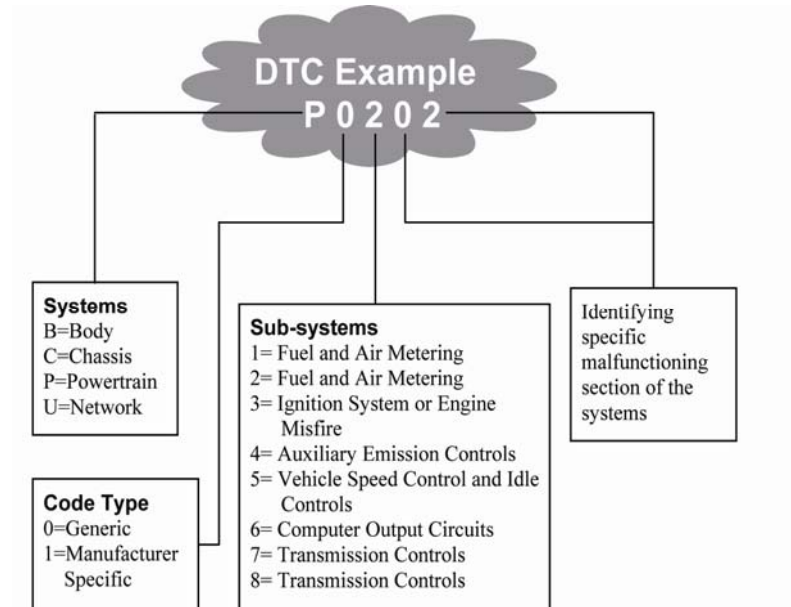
DTC Example
P 0 2 0 2

Systems
B=Body
C=Chassis
P=Powertrain
U=Network

Sub-systems
1= Fuel and Air Metering
2= Fuel and Air Metering
3= Ignition System or Engine Misfire
4= Auxiliary Emission Controls
5= Vehicle Speed Control and Idle Controls
6= Computer Output Circuits
7= Transmission Controls
8= Transmission Controls

Identifying specific malfunctioning section of the systems

Code Type
0=Generic
1=Manufacturer Specific